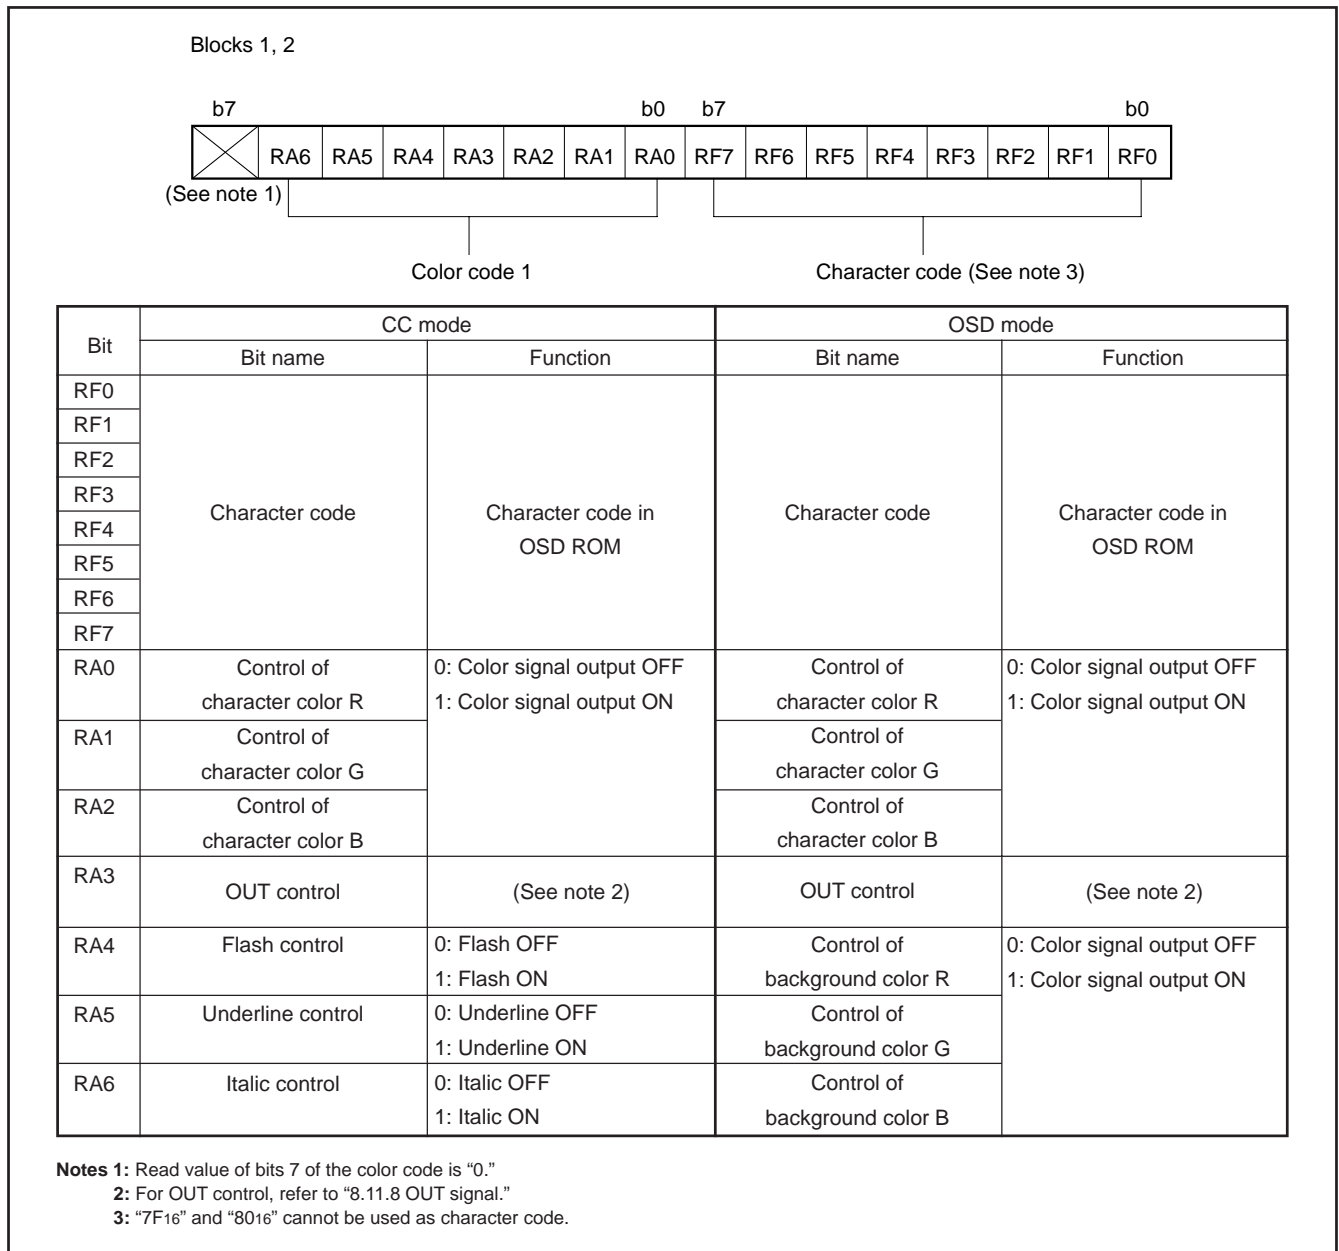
Blocks 1, 2

b7 b0 b7 b0

| | RA6 | RA5 | RA4 | RA3 | RA2 | RA1 | RA0 | RF7 | RF6 | RF5 | RF4 | RF3 | RF2 | RF1 | RF0 |
|---|---|---|---|---|---|---|---|---|---|---|---|---|---|---|---|

(See note 1)

Color code 1

Character code (See note 3)

| Bit | CC mode Bit name | CC mode Function | OSD mode Bit name | OSD mode Function |
|---|---|---|---|---|
| RF0 RF1 RF2 RF3 RF4 RF5 RF6 RF7 | Character code | Character code in OSD ROM | Character code | Character code in OSD ROM |
| RA0 | Control of character color R | 0: Color signal output OFF 1: Color signal output ON | Control of character color R | 0: Color signal output OFF 1: Color signal output ON |
| RA1 | Control of character color G | | Control of character color G | |
| RA2 | Control of character color B | | Control of character color B | |
| RA3 | OUT control | (See note 2) | OUT control | (See note 2) |
| RA4 | Flash control | 0: Flash OFF 1: Flash ON | Control of background color R | 0: Color signal output OFF 1: Color signal output ON |
| RA5 | Underline control | 0: Underline OFF 1: Underline ON | Control of background color G | |
| RA6 | Italic control | 0: Italic OFF 1: Italic ON | Control of background color B | |

**Notes 1:** Read value of bits 7 of the color code is "0."
**2:** For OUT control, refer to "8.11.8 OUT signal."
**3:** "$7F_{16}$" and "$80_{16}$" cannot be used as character code.